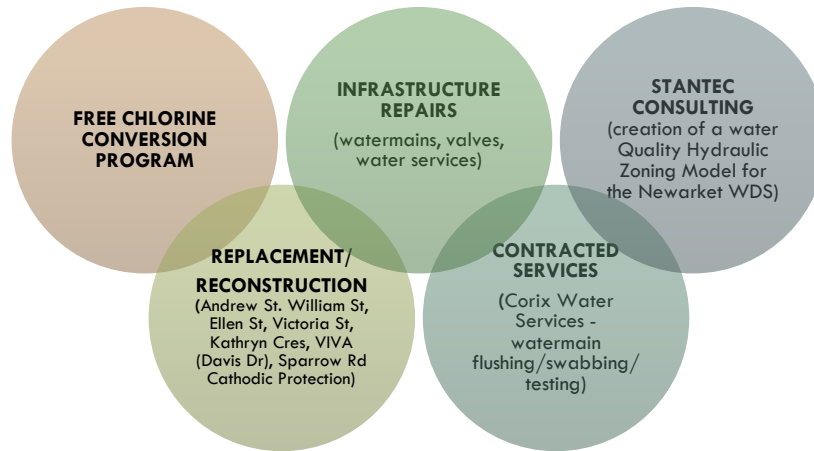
FREE CHLORINE CONVERSION PROGRAM

INFRASTRUCTURE REPAIRS
(watermains, valves, water services)

STANTEC CONSULTING
(creation of a water Quality Hydraulic Zoning Model for the Newarket WDS)

REPLACEMENT/ RECONSTRUCTION
(Andrew St. William St, Ellen St, Victoria St, Kathryn Cres, VIVA (Davis Dr), Sparrow Rd Cathodic Protection)

CONTRACTED SERVICES
(Corix Water Services - watermain flushing/swabbing/ testing)